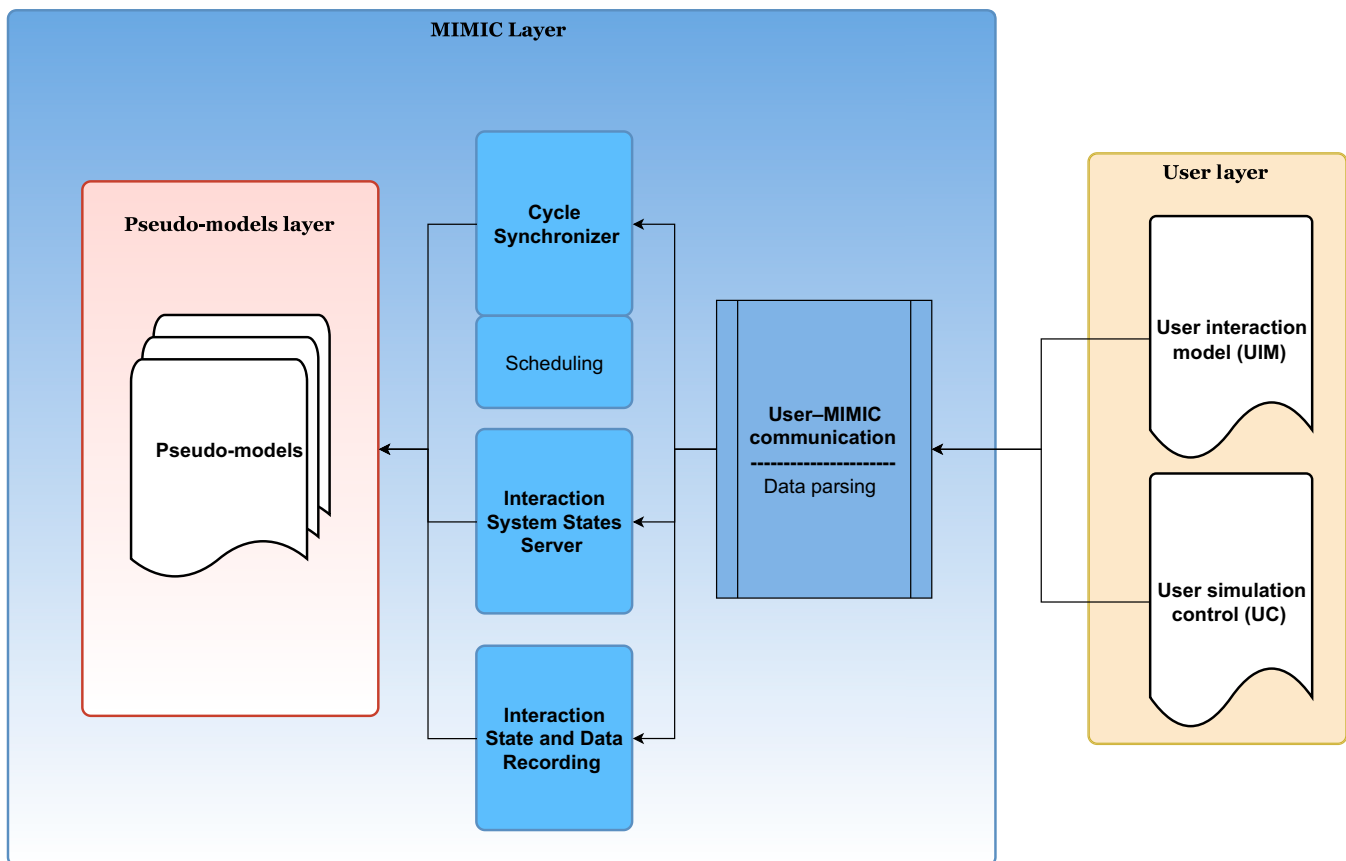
MIMIC Layer

Pseudo-models layer

Pseudo-models

Cycle Synchronizer

Scheduling

Interaction System States Server

Interaction State and Data Recording

User–MIMIC communication
----------------------
Data parsing

User layer

User interaction model (UIM)

User simulation control (UC)